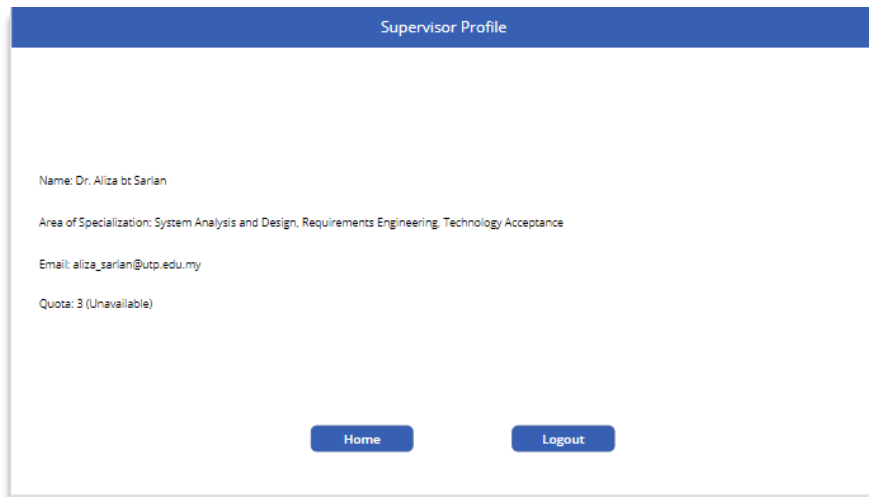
Supervisor Profile

Name: Dr. Aliza bt Sarlan

Area of Specialization: System Analysis and Design, Requirements Engineering, Technology Acceptance

Email: aliza_sarlan@utp.edu.my

Quota: 3 (Unavailable)

Home

Logout